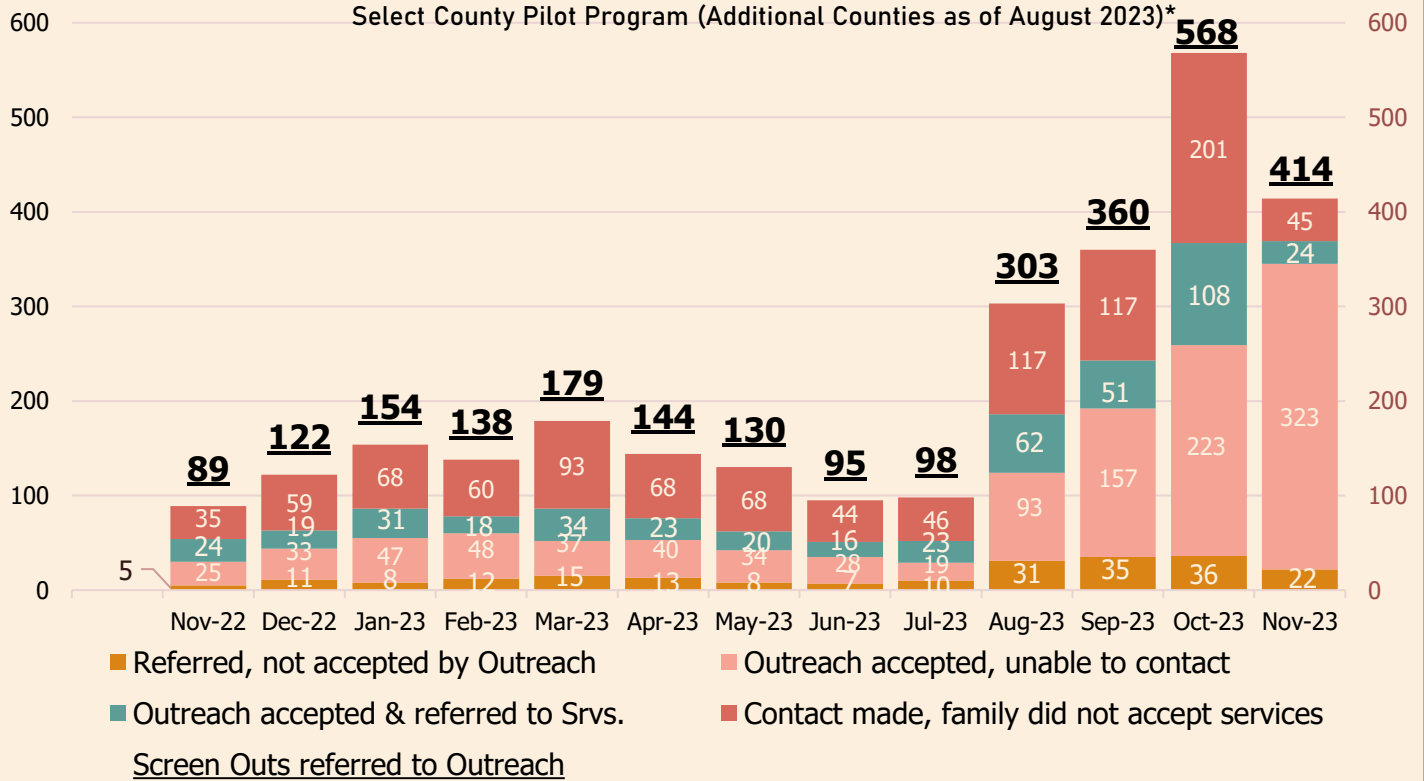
Select County Pilot Program (Additional Counties as of August 2023)*

| | Referred, not accepted by Outreach | Outreach accepted, unable to contact | Outreach accepted & referred to Srvs. | Contact made, family did not accept services | Screen Outs referred to Outreach |
|---|---|---|---|---|---|
| Nov-22 | 5 | 25 | 24 | 35 | 89 |
| Dec-22 | 11 | 33 | 19 | 59 | 122 |
| Jan-23 | 8 | 47 | 31 | 68 | 154 |
| Feb-23 | 12 | 48 | 18 | 60 | 138 |
| Mar-23 | 15 | 37 | 34 | 93 | 179 |
| Apr-23 | 13 | 40 | 23 | 68 | 144 |
| May-23 | 8 | 34 | 20 | 68 | 130 |
| Jun-23 | 7 | 28 | 16 | 44 | 95 |
| Jul-23 | 10 | 19 | 23 | 46 | 98 |
| Aug-23 | 31 | 93 | 62 | 117 | 303 |
| Sep-23 | 35 | 157 | 51 | 117 | 360 |
| Oct-23 | 36 | 223 | 108 | 201 | 568 |
| Nov-23 | 22 | 323 | 24 | 45 | 414 |

0 100 200 300 400 500 600

Referred, not accepted by Outreach
Outreach accepted, unable to contact
Outreach accepted & referred to Srvs.
Contact made, family did not accept services
Screen Outs referred to Outreach